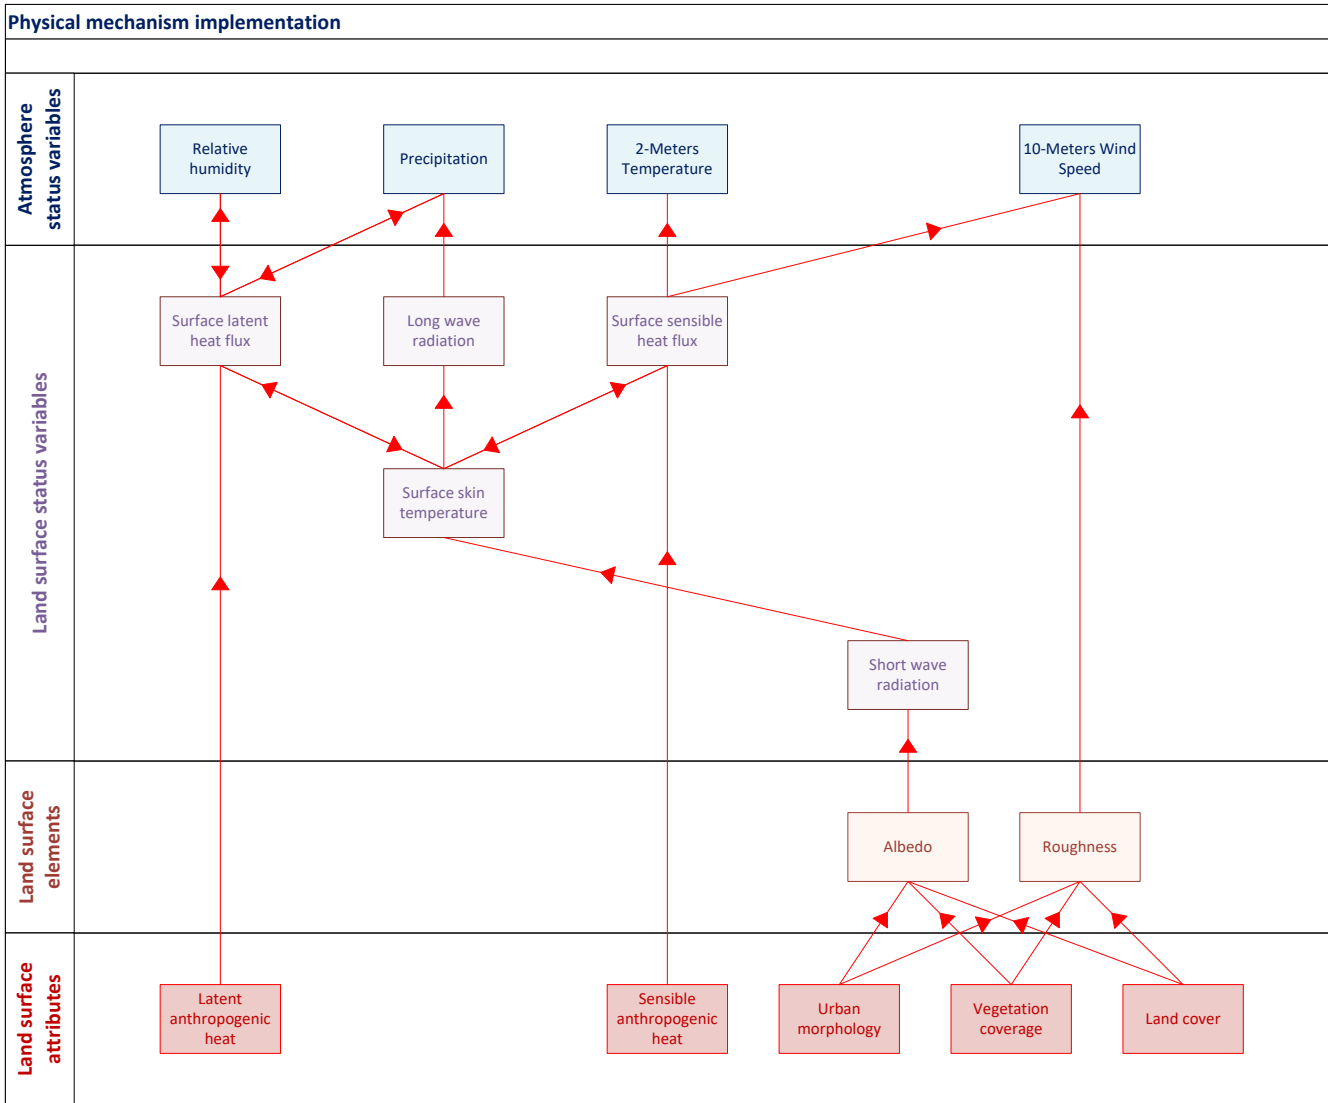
Physical mechanism implementation

Atmosphere status variables

Relative humidity

Precipitation

2-Meters Temperature

10-Meters Wind Speed

Land surface status variables

Surface latent heat flux

Long wave radiation

Surface sensible heat flux

Surface skin temperature

Short wave radiation

Land surface elements

Albedo

Roughness

Land surface attributes

Latent anthropogenic heat

Sensible anthropogenic heat

Urban morphology

Vegetation coverage

Land cover